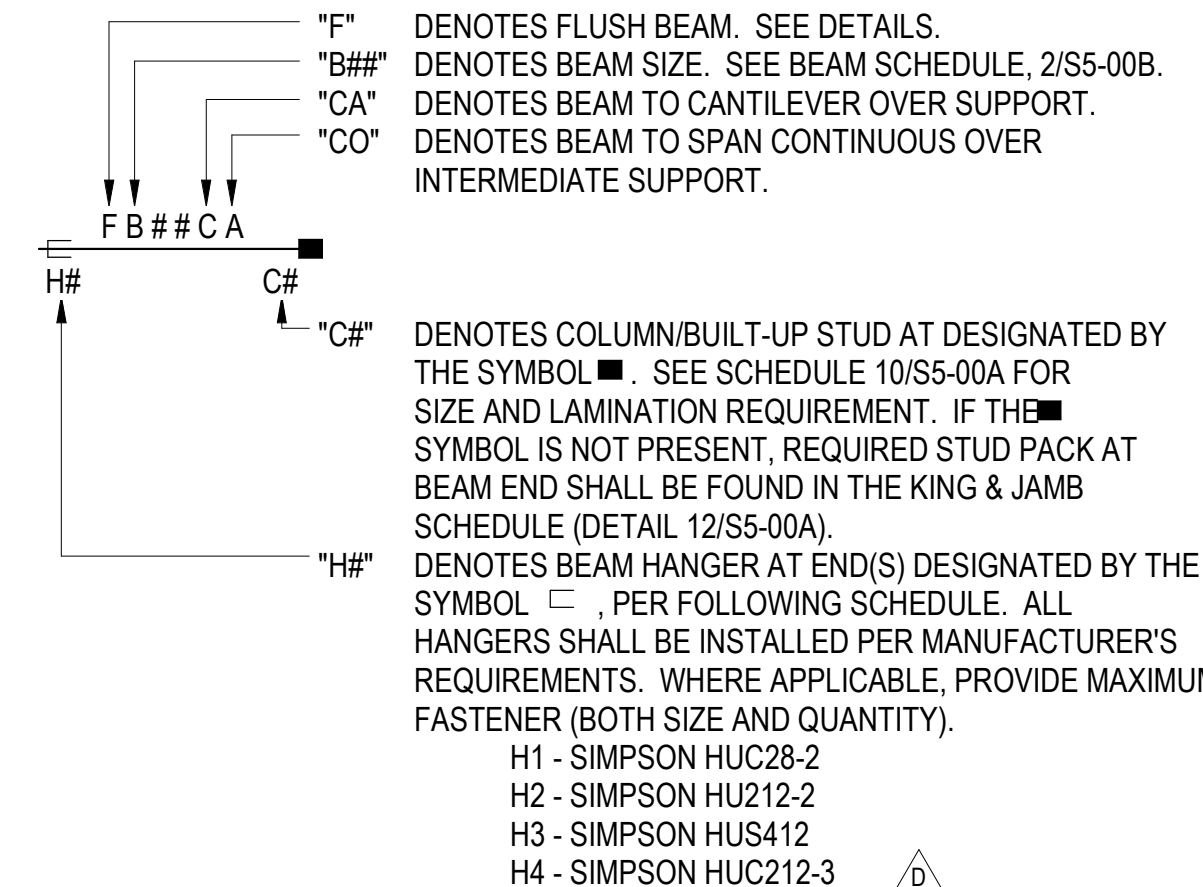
"F" DENOTES FLUSH BEAM. SEE DETAILS.
"B##" DENOTES BEAM SIZE. SEE BEAM SCHEDULE, 2/S5-00B.
"CA" DENOTES BEAM TO CANTILEVER OVER SUPPORT.
"CO" DENOTES BEAM TO SPAN CONTINUOUS OVER INTERMEDIATE SUPPORT.

F B # # C A

H#

C#

"C#" DENOTES COLUMN/BUILT-UP STUD AT DESIGNATED BY THE SYMBOL ■ . SEE SCHEDULE 10/S5-00A FOR SIZE AND LAMINATION REQUIREMENT. IF THE ■ SYMBOL IS NOT PRESENT, REQUIRED STUD PACK AT BEAM END SHALL BE FOUND IN THE KING & JAMB SCHEDULE (DETAIL 12/S5-00A).

"H#" DENOTES BEAM HANGER AT END(S) DESIGNATED BY THE SYMBOL ⊏ , PER FOLLOWING SCHEDULE. ALL HANGERS SHALL BE INSTALLED PER MANUFACTURER'S REQUIREMENTS. WHERE APPLICABLE, PROVIDE MAXIMUM FASTENER (BOTH SIZE AND QUANTITY).

H1 - SIMPSON HUC28-2
H2 - SIMPSON HU212-2
H3 - SIMPSON HUS412
H4 - SIMPSON HUC212-3

D